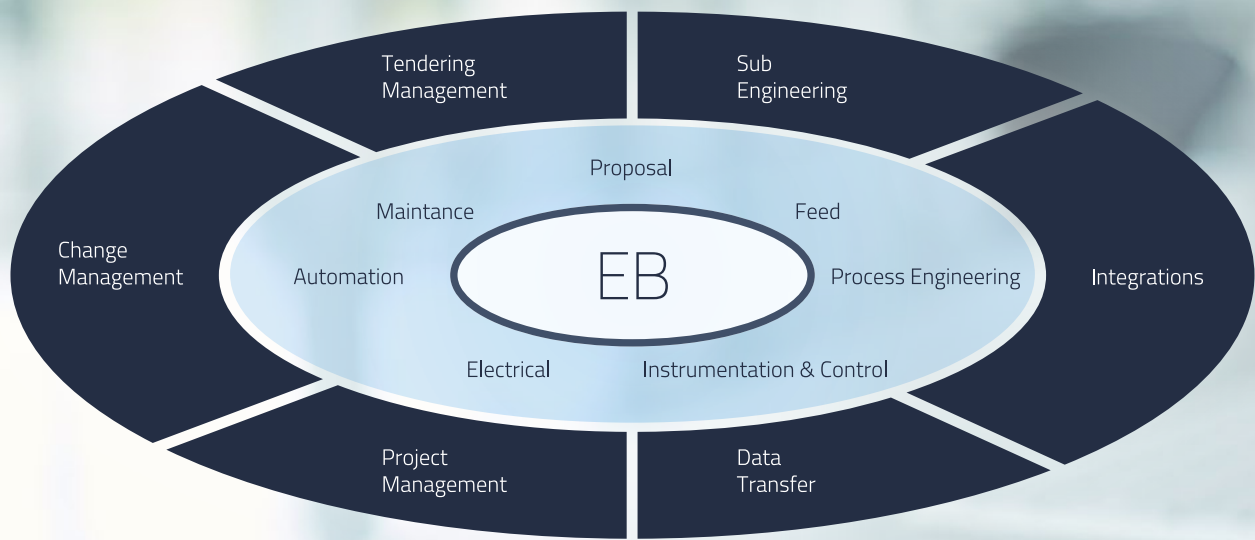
Tendering Management

Sub Engineering

Change Management

Integrations

Project Management

Data Transfer

Proposal

Maintance

Feed

Automation

EB

Process Engineering

Electrical

Instrumentation & Control